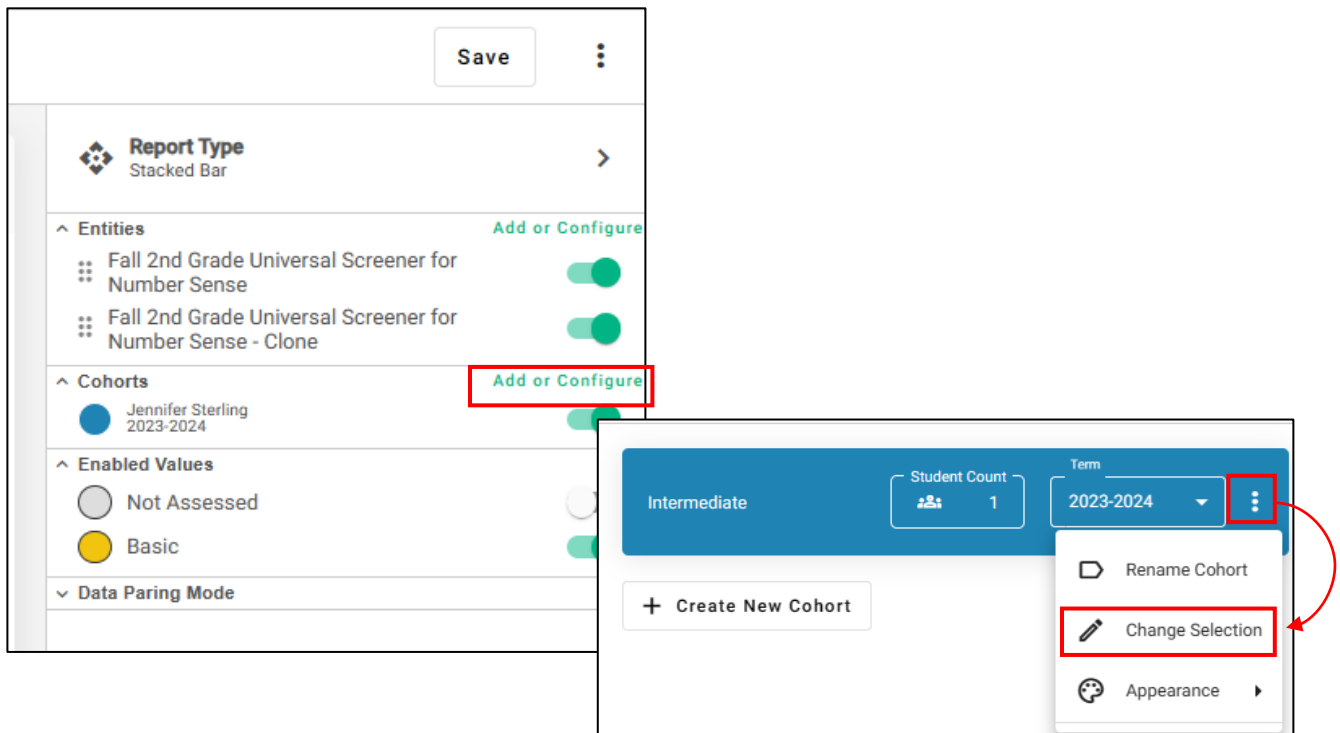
Save

Report Type
Stacked Bar

Entities
Add or Configure
Fall 2nd Grade Universal Screener for Number Sense
Fall 2nd Grade Universal Screener for Number Sense - Clone

Cohorts
Add or Configure
Jennifer Sterling
2023-2024

Enabled Values
Not Assessed
Basic

Data Paring Mode

Intermediate
Student Count
1
Term
2023-2024

Rename Cohort
Change Selection
Appearance

Create New Cohort